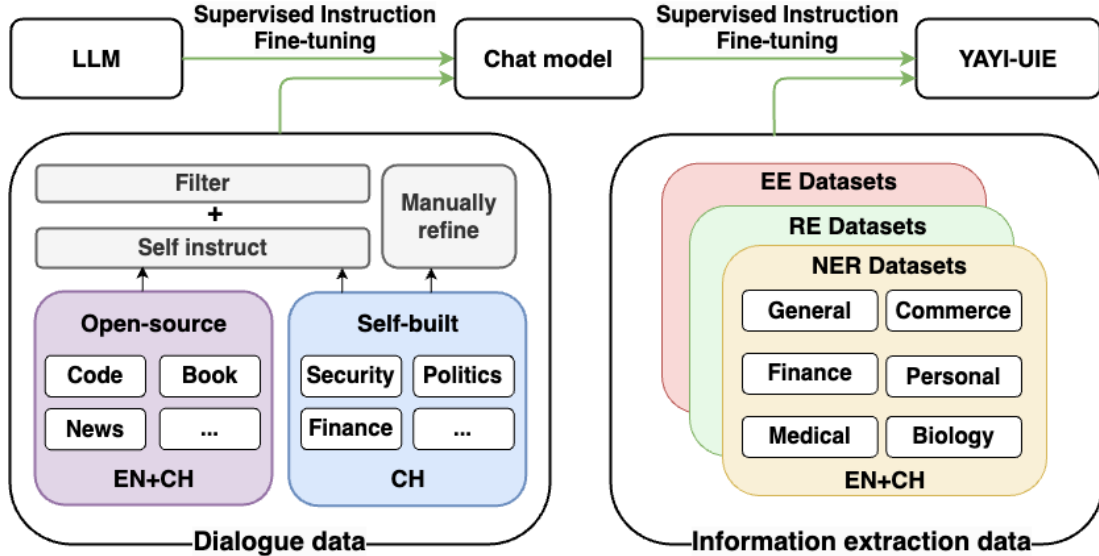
LLM

Supervised Instruction Fine-tuning

Chat model

Supervised Instruction Fine-tuning

YAYI-UIE

Filter
+
Self instruct

Manually refine

Open-source

Code

Book

News

...

EN+CH

Self-built

Security

Politics

Finance

...

CH

Dialogue data

EE Datasets

RE Datasets

NER Datasets

General

Commerce

Finance

Personal

Medical

Biology

EN+CH

Information extraction data